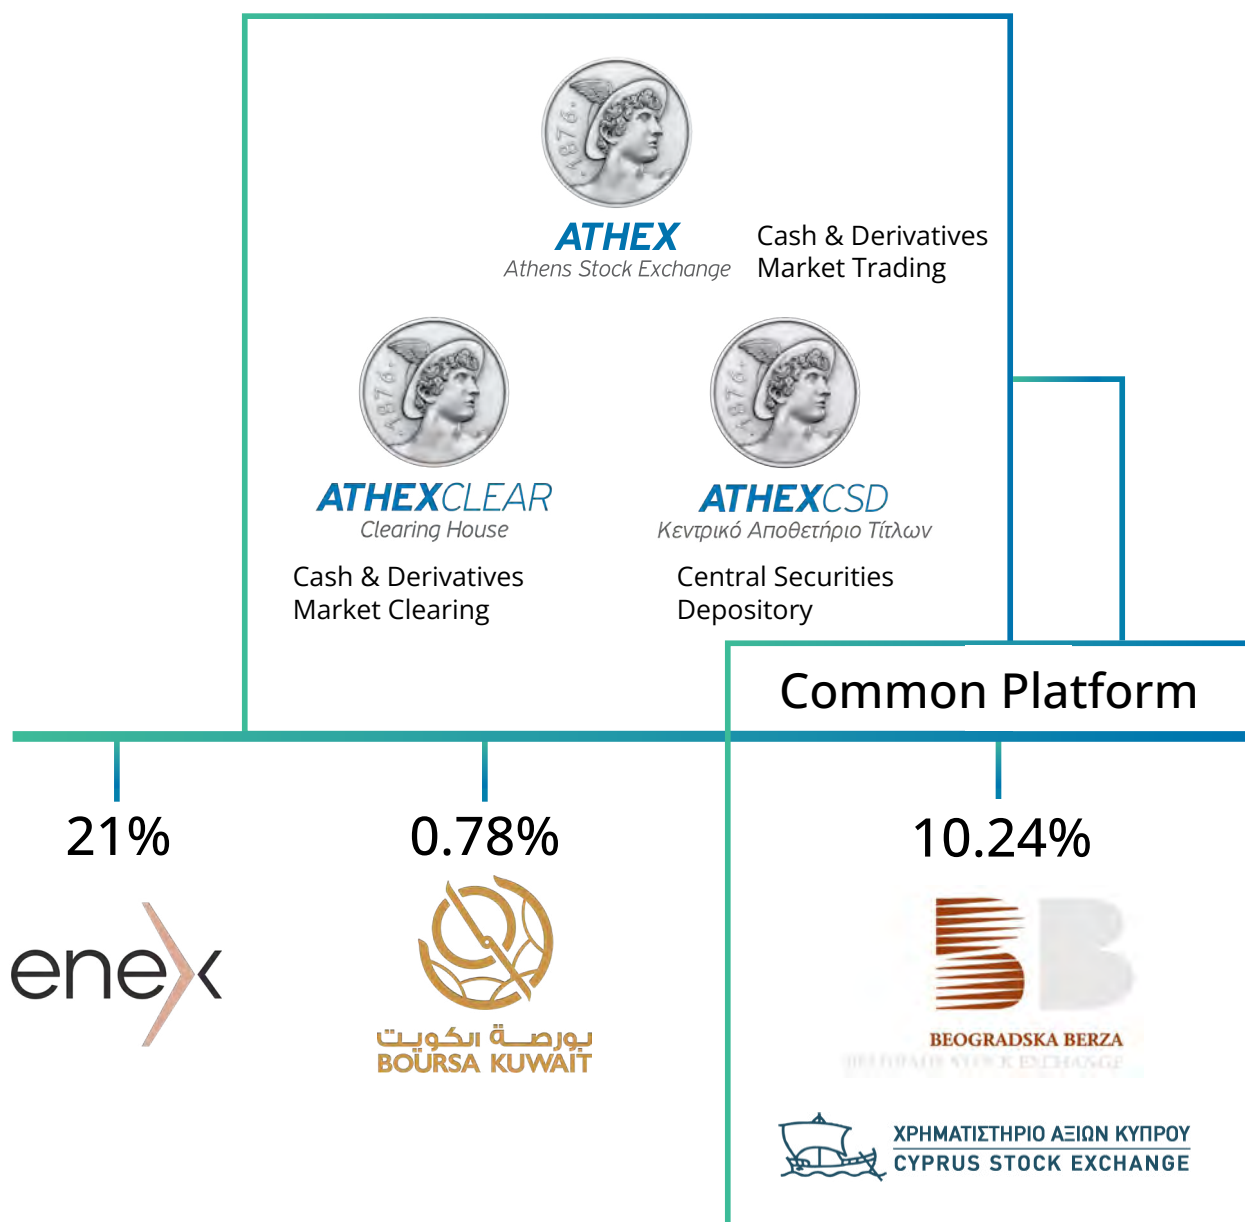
·1876·

ATHEX
Athens Stock Exchange

Cash & Derivatives Market Trading

·1876·

ATHEXCLEAR
Clearing House

Cash & Derivatives Market Clearing

·1876·

ATHEXCSD
Κεντρικό Αποθετήριο Τίτλων

Central Securities Depository

Common Platform

21%

enex

0.78%

بورصة الكويت
BOURSA KUWAIT

10.24%

BEOGRADSKA BERZA
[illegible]

ΧΡΗΜΑΤΙΣΤΗΡΙΟ ΑΞΙΩΝ ΚΥΠΡΟΥ
CYPRUS STOCK EXCHANGE